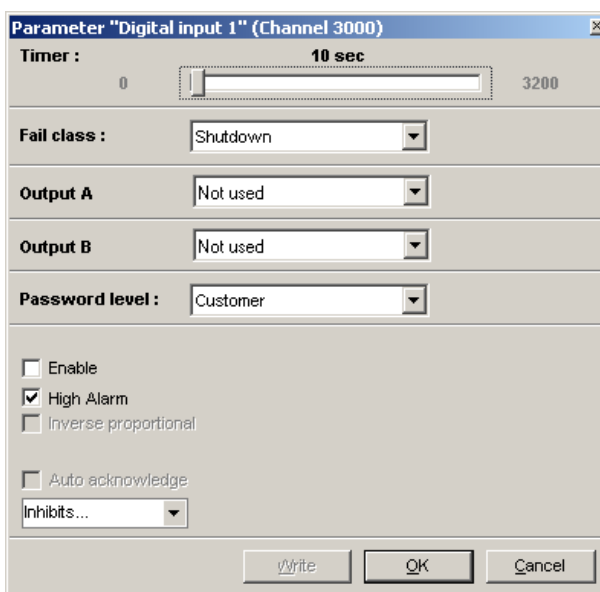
Parameter "Digital input 1" (Channel 3000)

Timer :

10 sec

0

3200

Fail class :

Shutdown

Output A

Not used

Output B

Not used

Password level :

Customer

Enable

High Alarm

Inverse proportional

Auto acknowledge

Inhibits...

Write

OK

Cancel